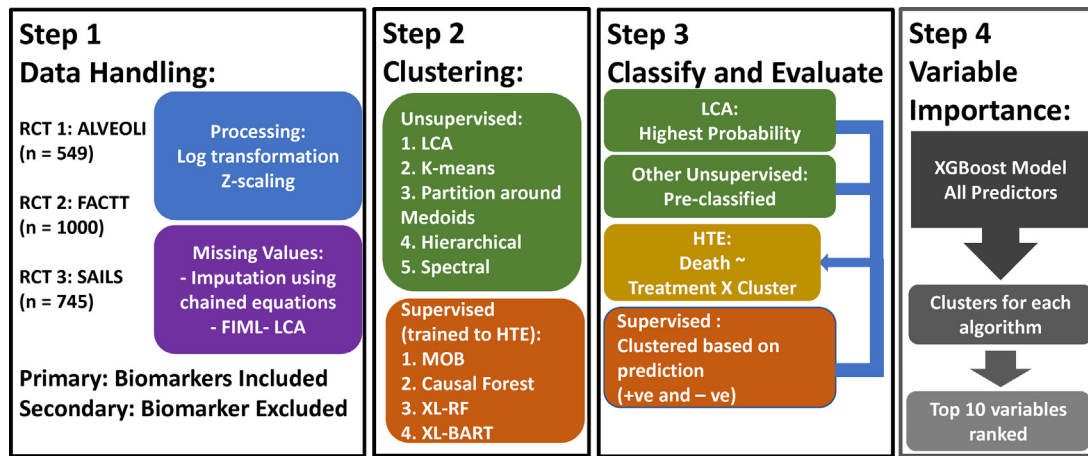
Step 1
Data Handling:

RCT 1: ALVEOLI (n = 549)

RCT 2: FACTT (n = 1000)

RCT 3: SAILS (n = 745)

Processing:
Log transformation
Z-scaling

Missing Values:
- Imputation using chained equations
- FIML- LCA

Primary: Biomarkers Included
Secondary: Biomarker Excluded

Step 2
Clustering:

Unsupervised:
1. LCA
2. K-means
3. Partition around Medoids
4. Hierarchical
5. Spectral

Supervised (trained to HTE):
1. MOB
2. Causal Forest
3. XL-RF
4. XL-BART

Step 3
Classify and Evaluate

LCA:
Highest Probability

Other Unsupervised:
Pre-classified

HTE:
Death ~
Treatment X Cluster

Supervised :
Clustered based on prediction
(+ve and – ve)

Step 4
Variable Importance:

XGBoost Model
All Predictors

Clusters for each algorithm

Top 10 variables ranked